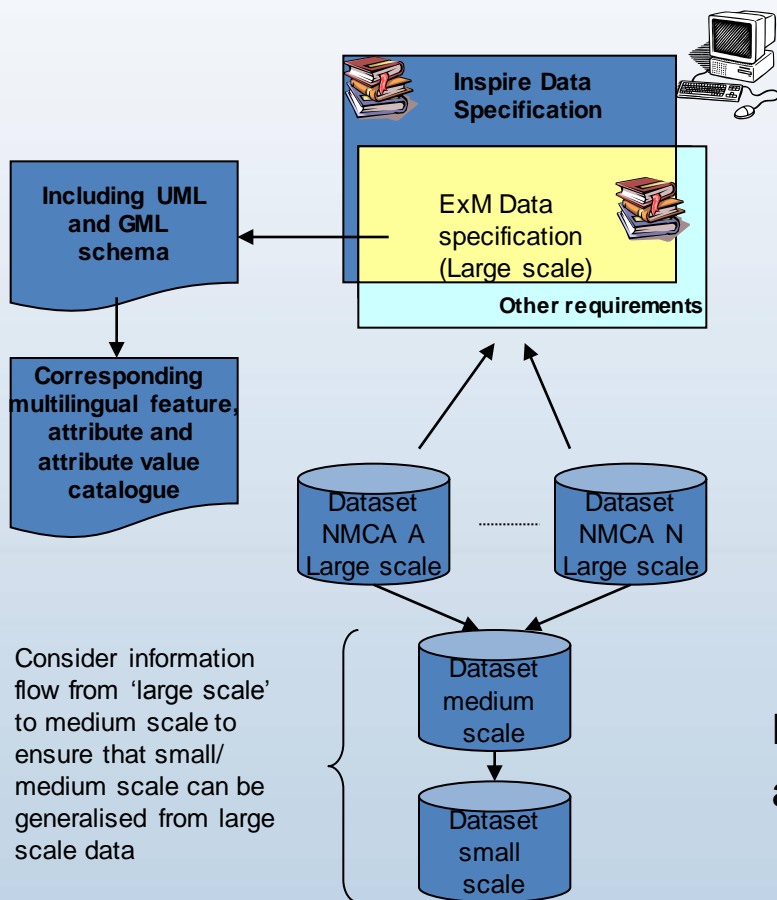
Inspire Data Specification

ExM Data specification (Large scale)

Other requirements

Including UML and GML schema

Corresponding multilingual feature, attribute and attribute value catalogue

Dataset NMCA A Large scale

Dataset NMCA N Large scale

Dataset medium scale

Dataset small scale

Consider information flow from 'large scale' to medium scale to ensure that small/ medium scale can be generalised from large scale data